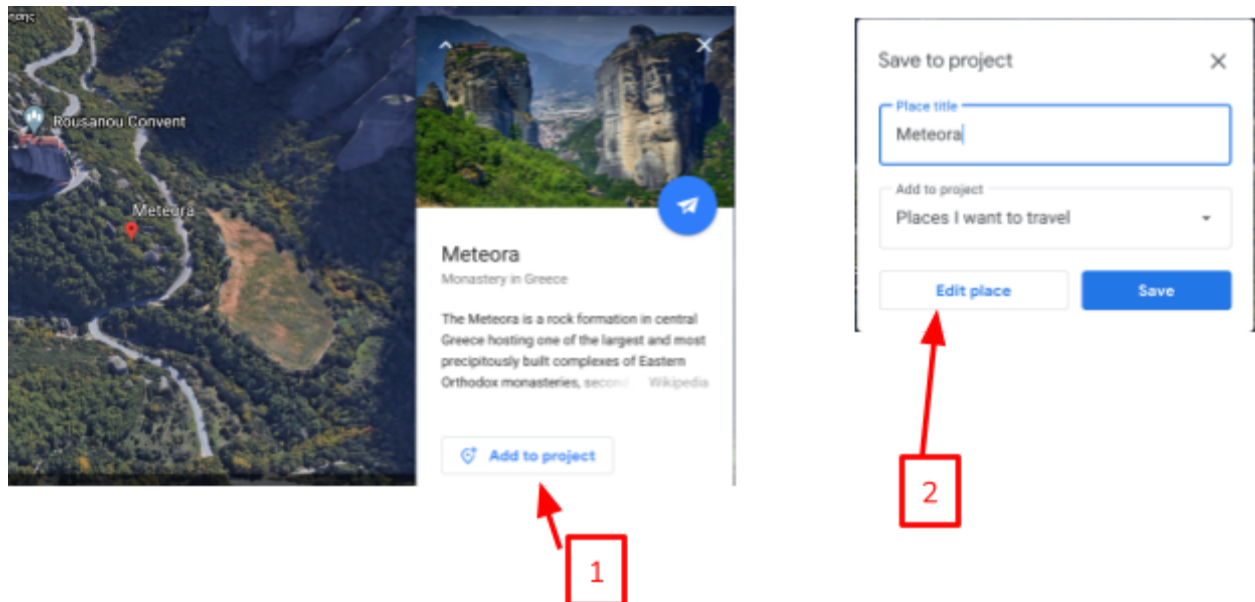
Rousanou Convent

Meteora

Meteora

Monastery in Greece

The Meteora is a rock formation in central Greece hosting one of the largest and most precipitously built complexes of Eastern Orthodox monasteries, second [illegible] Wikipedia

Add to project

1

Save to project

Place title

Meteora

Add to project

Places I want to travel

Edit place

Save

2